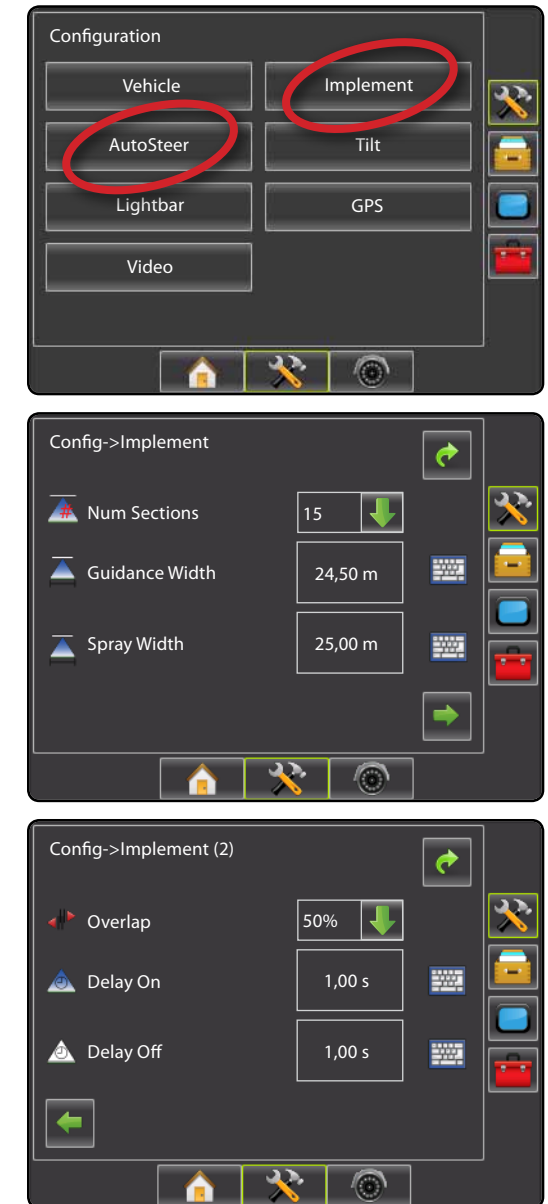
Configuration

Vehicle

Implement

AutoSteer

Tilt

Lightbar

GPS

Video

Config->Implement

Num Sections

15

Guidance Width

24,50 m

Spray Width

25,00 m

Config->Implement (2)

Overlap

50%

Delay On

1,00 s

Delay Off

1,00 s